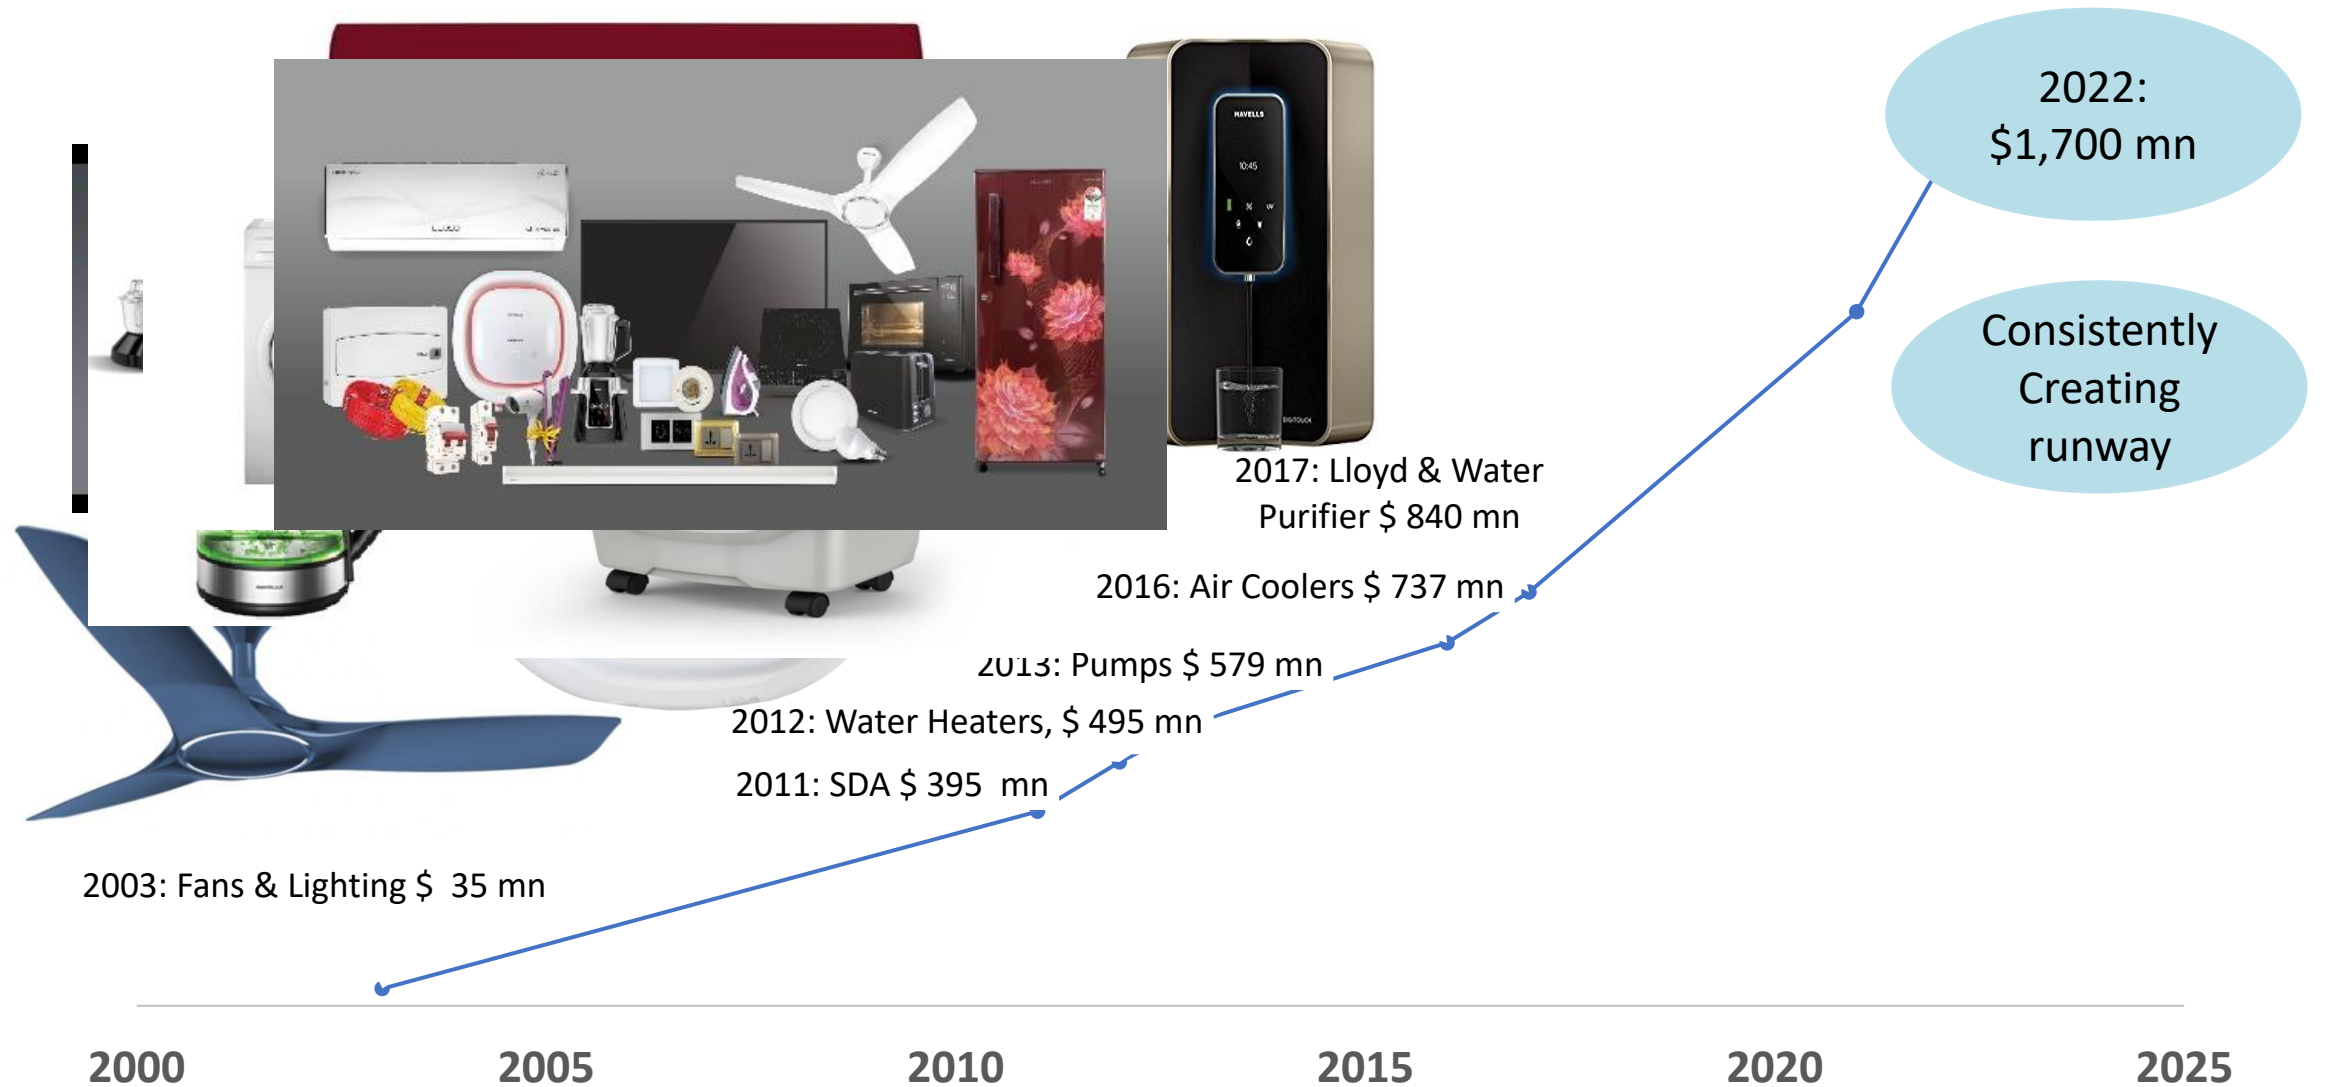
2022:
$1,700 mn

Consistently Creating runway

2017: Lloyd & Water Purifier $ 840 mn

2016: Air Coolers $ 737 mn

2013: Pumps $ 579 mn

2012: Water Heaters, $ 495 mn

2011: SDA $ 395 mn

2003: Fans & Lighting $ 35 mn

2000 2005 2010 2015 2020 2025